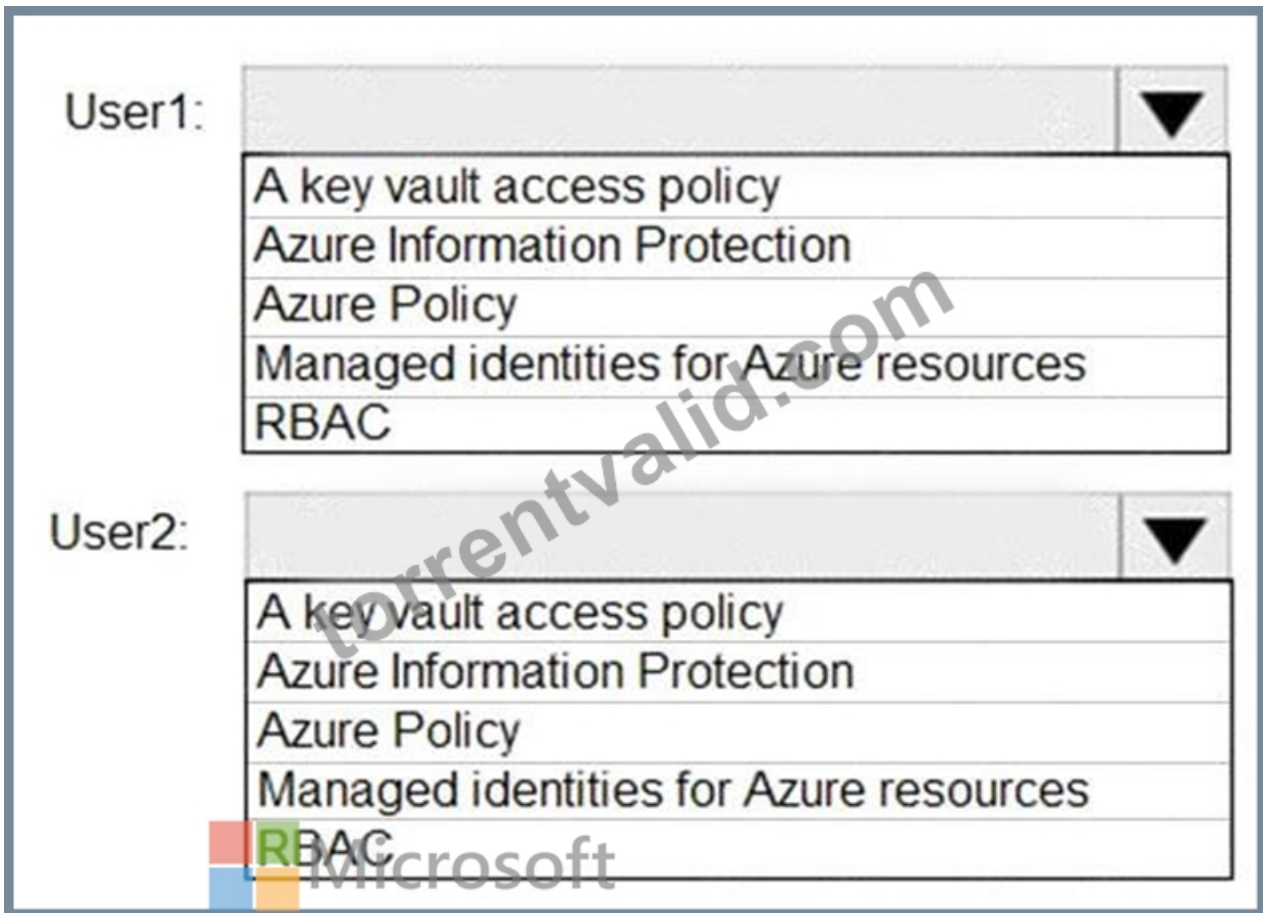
User1:

A key vault access policy
Azure Information Protection
Azure Policy
Managed identities for Azure resources
RBAC

User2:

A key vault access policy
Azure Information Protection
Azure Policy
Managed identities for Azure resources
RBAC

torrentvalid.com

Microsoft